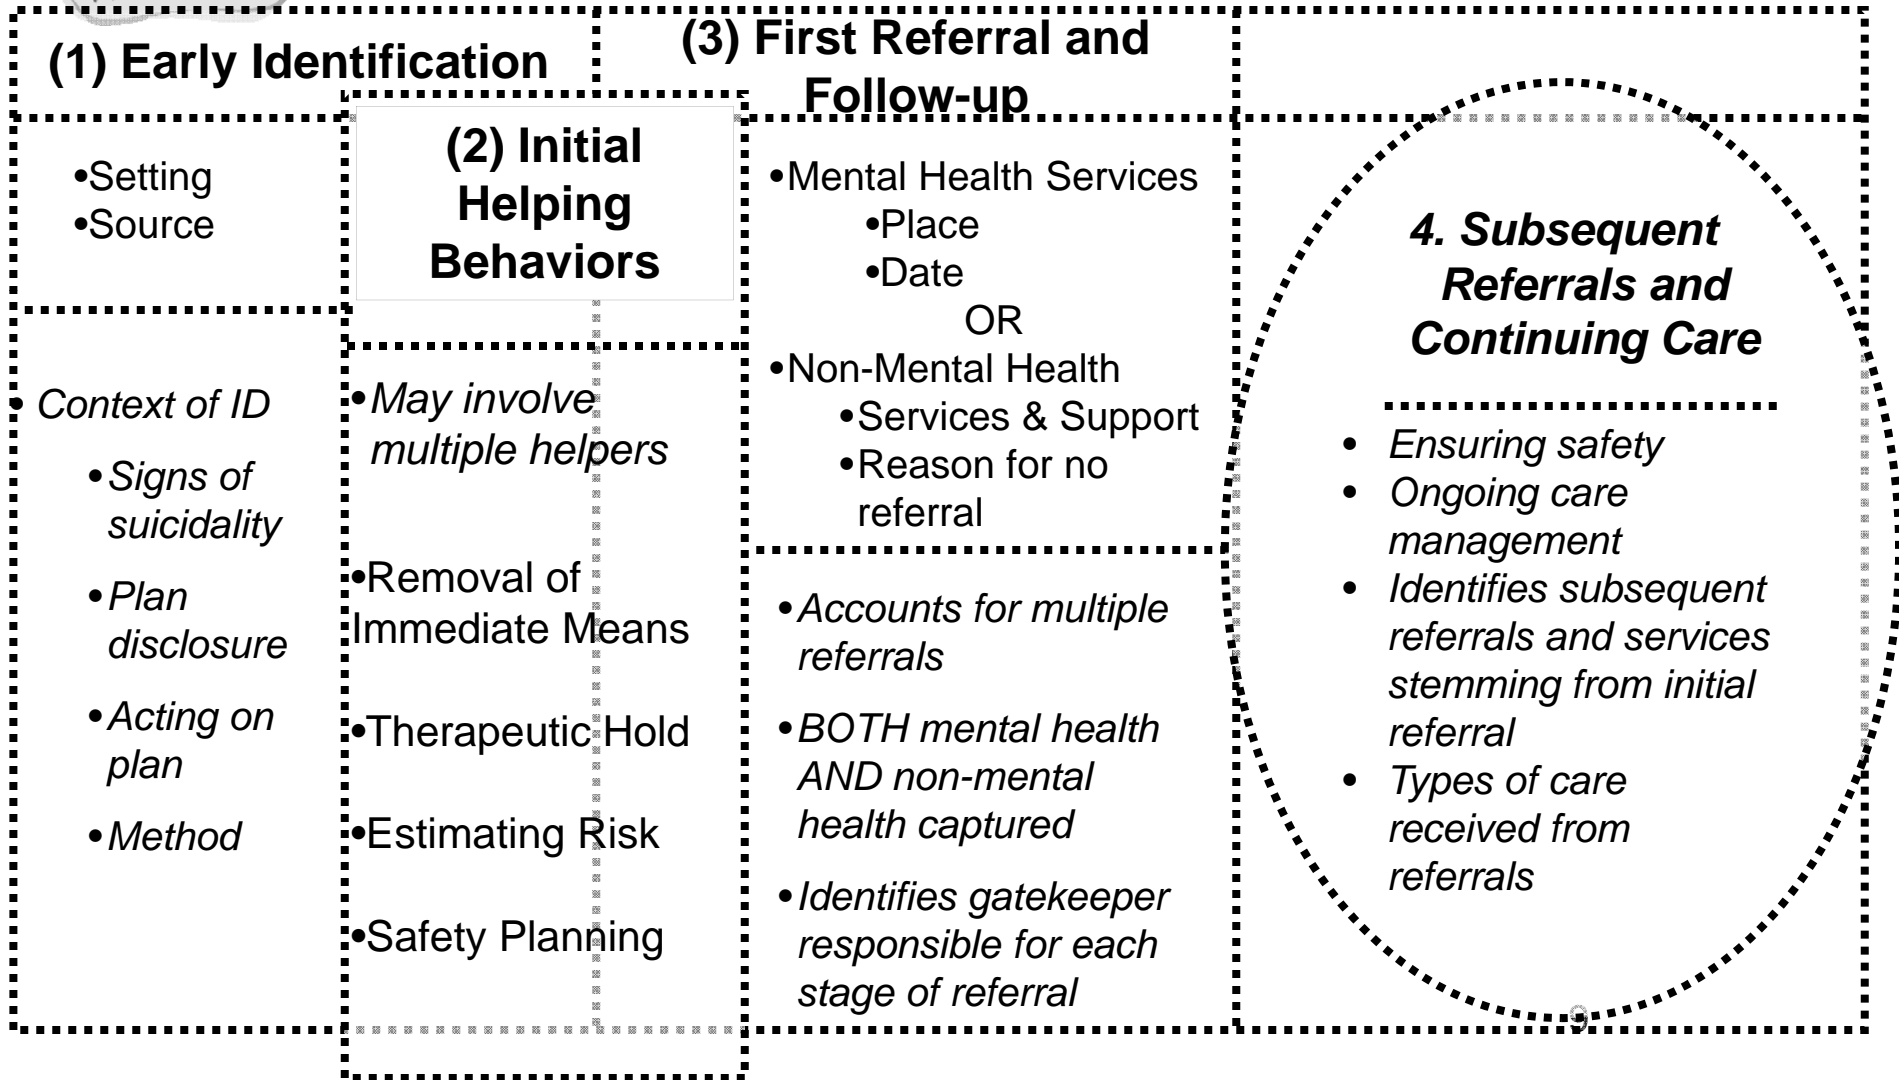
(1) Early Identification

•Setting
•Source

• Context of ID
•Signs of suicidality
•Plan disclosure
•Acting on plan
•Method

(2) Initial Helping Behaviors

•May involve multiple helpers

•Removal of Immediate Means

•Therapeutic Hold

•Estimating Risk

•Safety Planning

(3) First Referral and Follow-up

•Mental Health Services
•Place
•Date
OR
•Non-Mental Health
•Services & Support
•Reason for no referral

•Accounts for multiple referrals

•BOTH mental health AND non-mental health captured

•Identifies gatekeeper responsible for each stage of referral

4. Subsequent Referrals and Continuing Care

• Ensuring safety
• Ongoing care management
• Identifies subsequent referrals and services stemming from initial referral
• Types of care received from referrals

9